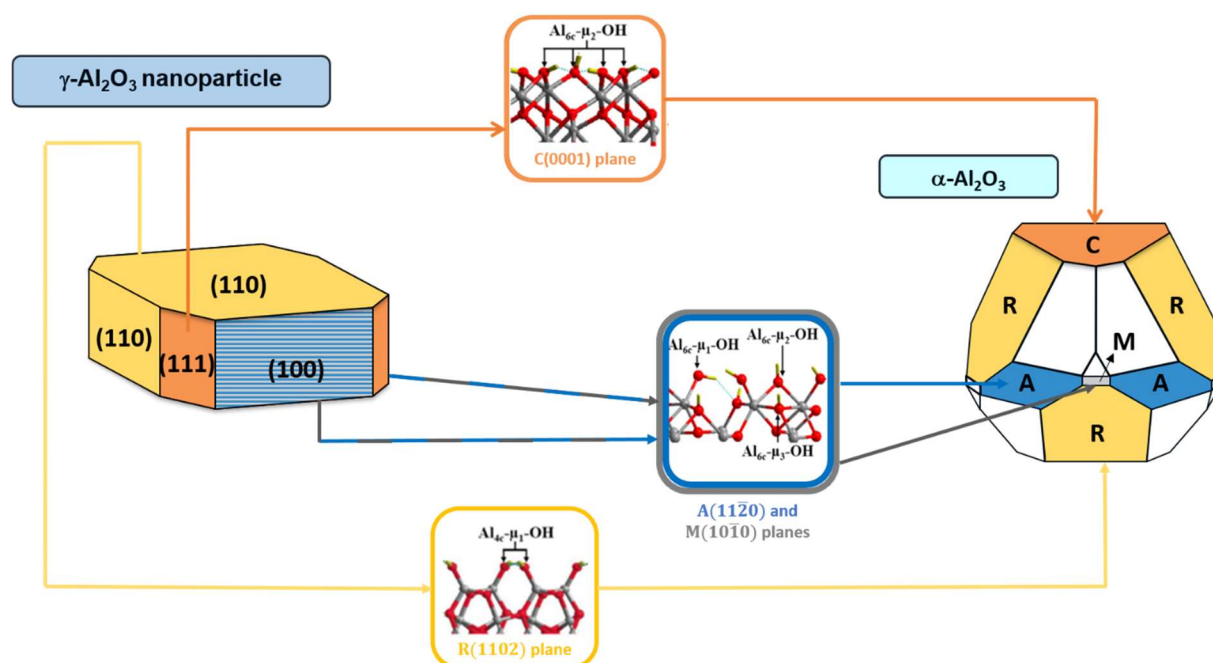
$\gamma$-$Al_2O_3$ nanoparticle

$Al_{6c}$-$\mu_2$-OH

C(0001) plane

$\alpha$-$Al_2O_3$

(110)

(110)

(111)

(100)

$Al_{6c}$-$\mu_1$-OH

$Al_{6c}$-$\mu_2$-OH

$Al_{6c}$-$\mu_3$-OH

A$(11\bar{2}0)$ and M$(10\bar{1}0)$ planes

C

R

R

M

A

A

R

$Al_{4c}$-$\mu_1$-OH

R(1102) plane